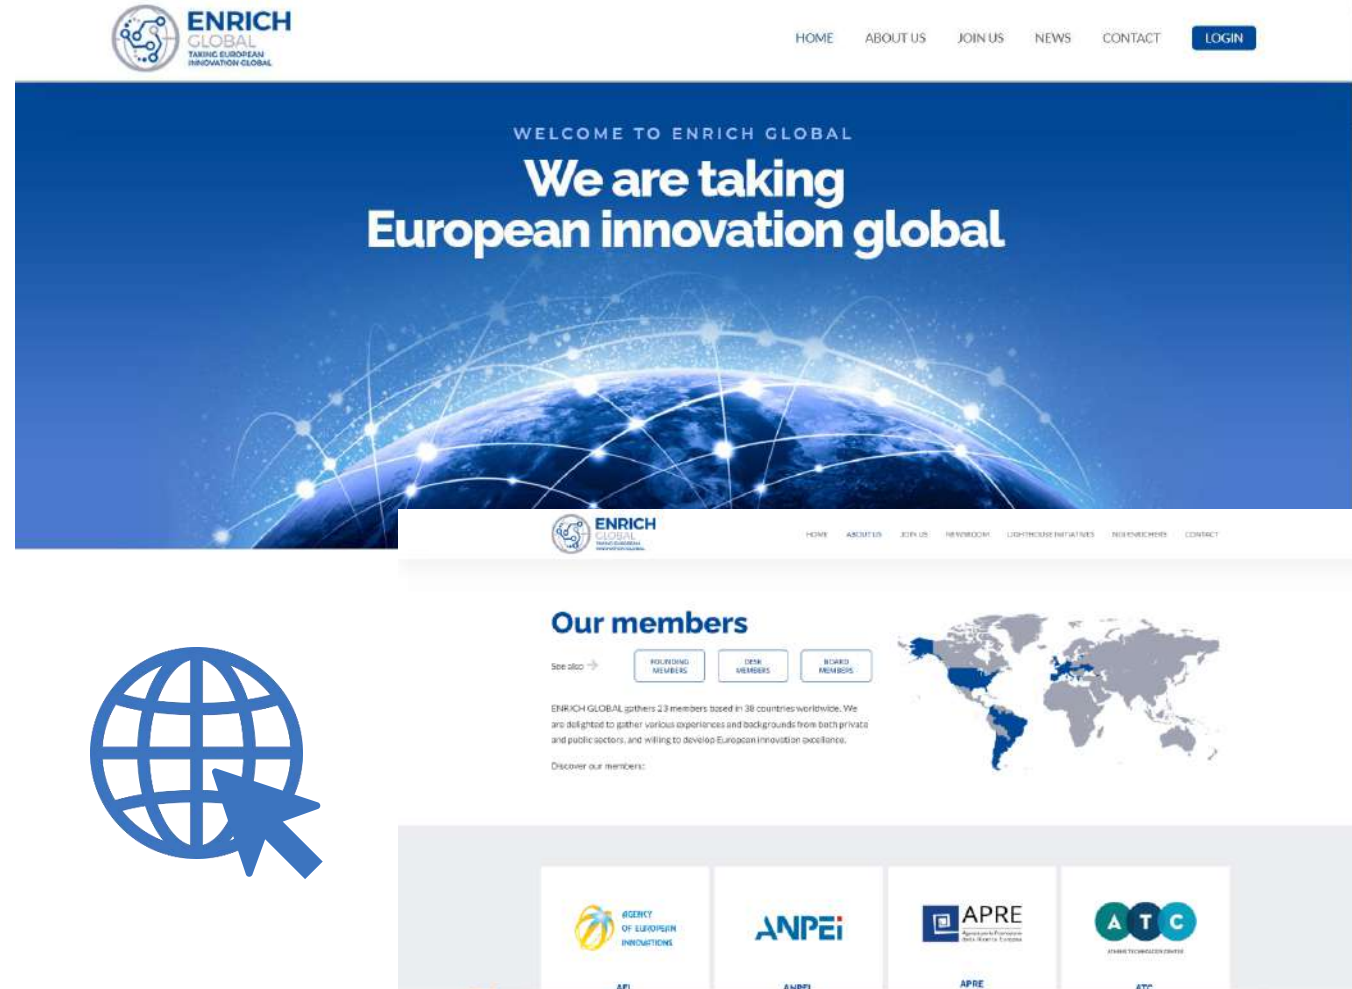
ENRICH GLOBAL
TAKING EUROPEAN INNOVATION GLOBAL

HOME ABOUT US JOIN US NEWS CONTACT LOGIN

WELCOME TO ENRICH GLOBAL

We are taking European innovation global

ENRICH GLOBAL
TAKING EUROPEAN INNOVATION GLOBAL

HOME ABOUT US JOIN US NEWSROOM LIGHTHOUSE INITIATIVES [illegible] CONTACT

Our members

See also FOUNDING MEMBERS DESK MEMBERS BOARD MEMBERS

ENRICH GLOBAL gathers 23 members based in 38 countries worldwide. We are delighted to gather various experiences and backgrounds from both private and public sectors, and willing to develop European innovation excellence.

Discover our members:

AGENCY OF EUROPEAN INNOVATIONS
AEI

ANPEI
ANPEI

APRE
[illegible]
APRE

A T C
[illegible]
ATC